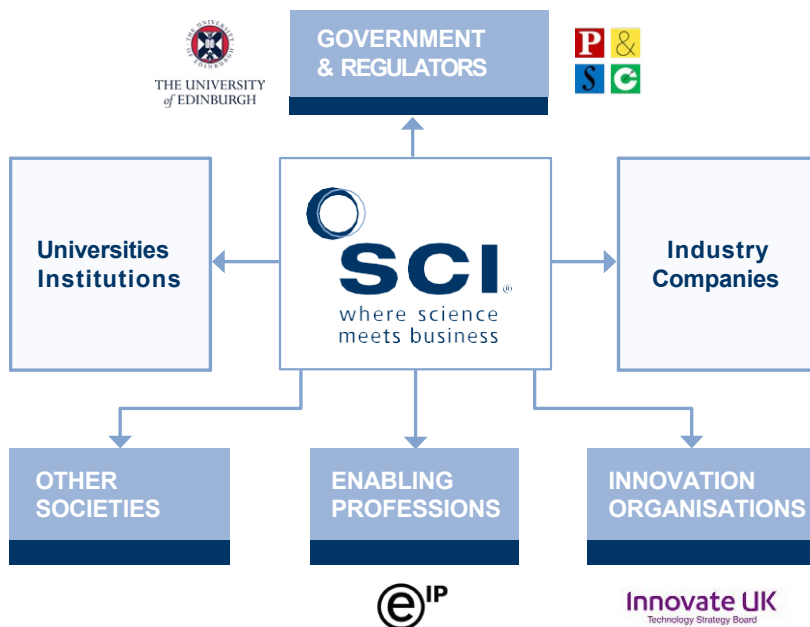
THE UNIVERSITY of EDINBURGH

GOVERNMENT & REGULATORS

P & S C

Universities Institutions

SCI where science meets business

Industry Companies

OTHER SOCIETIES

ENABLING PROFESSIONS

INNOVATION ORGANISATIONS

e IP

Innovate UK
Technology Strategy Board